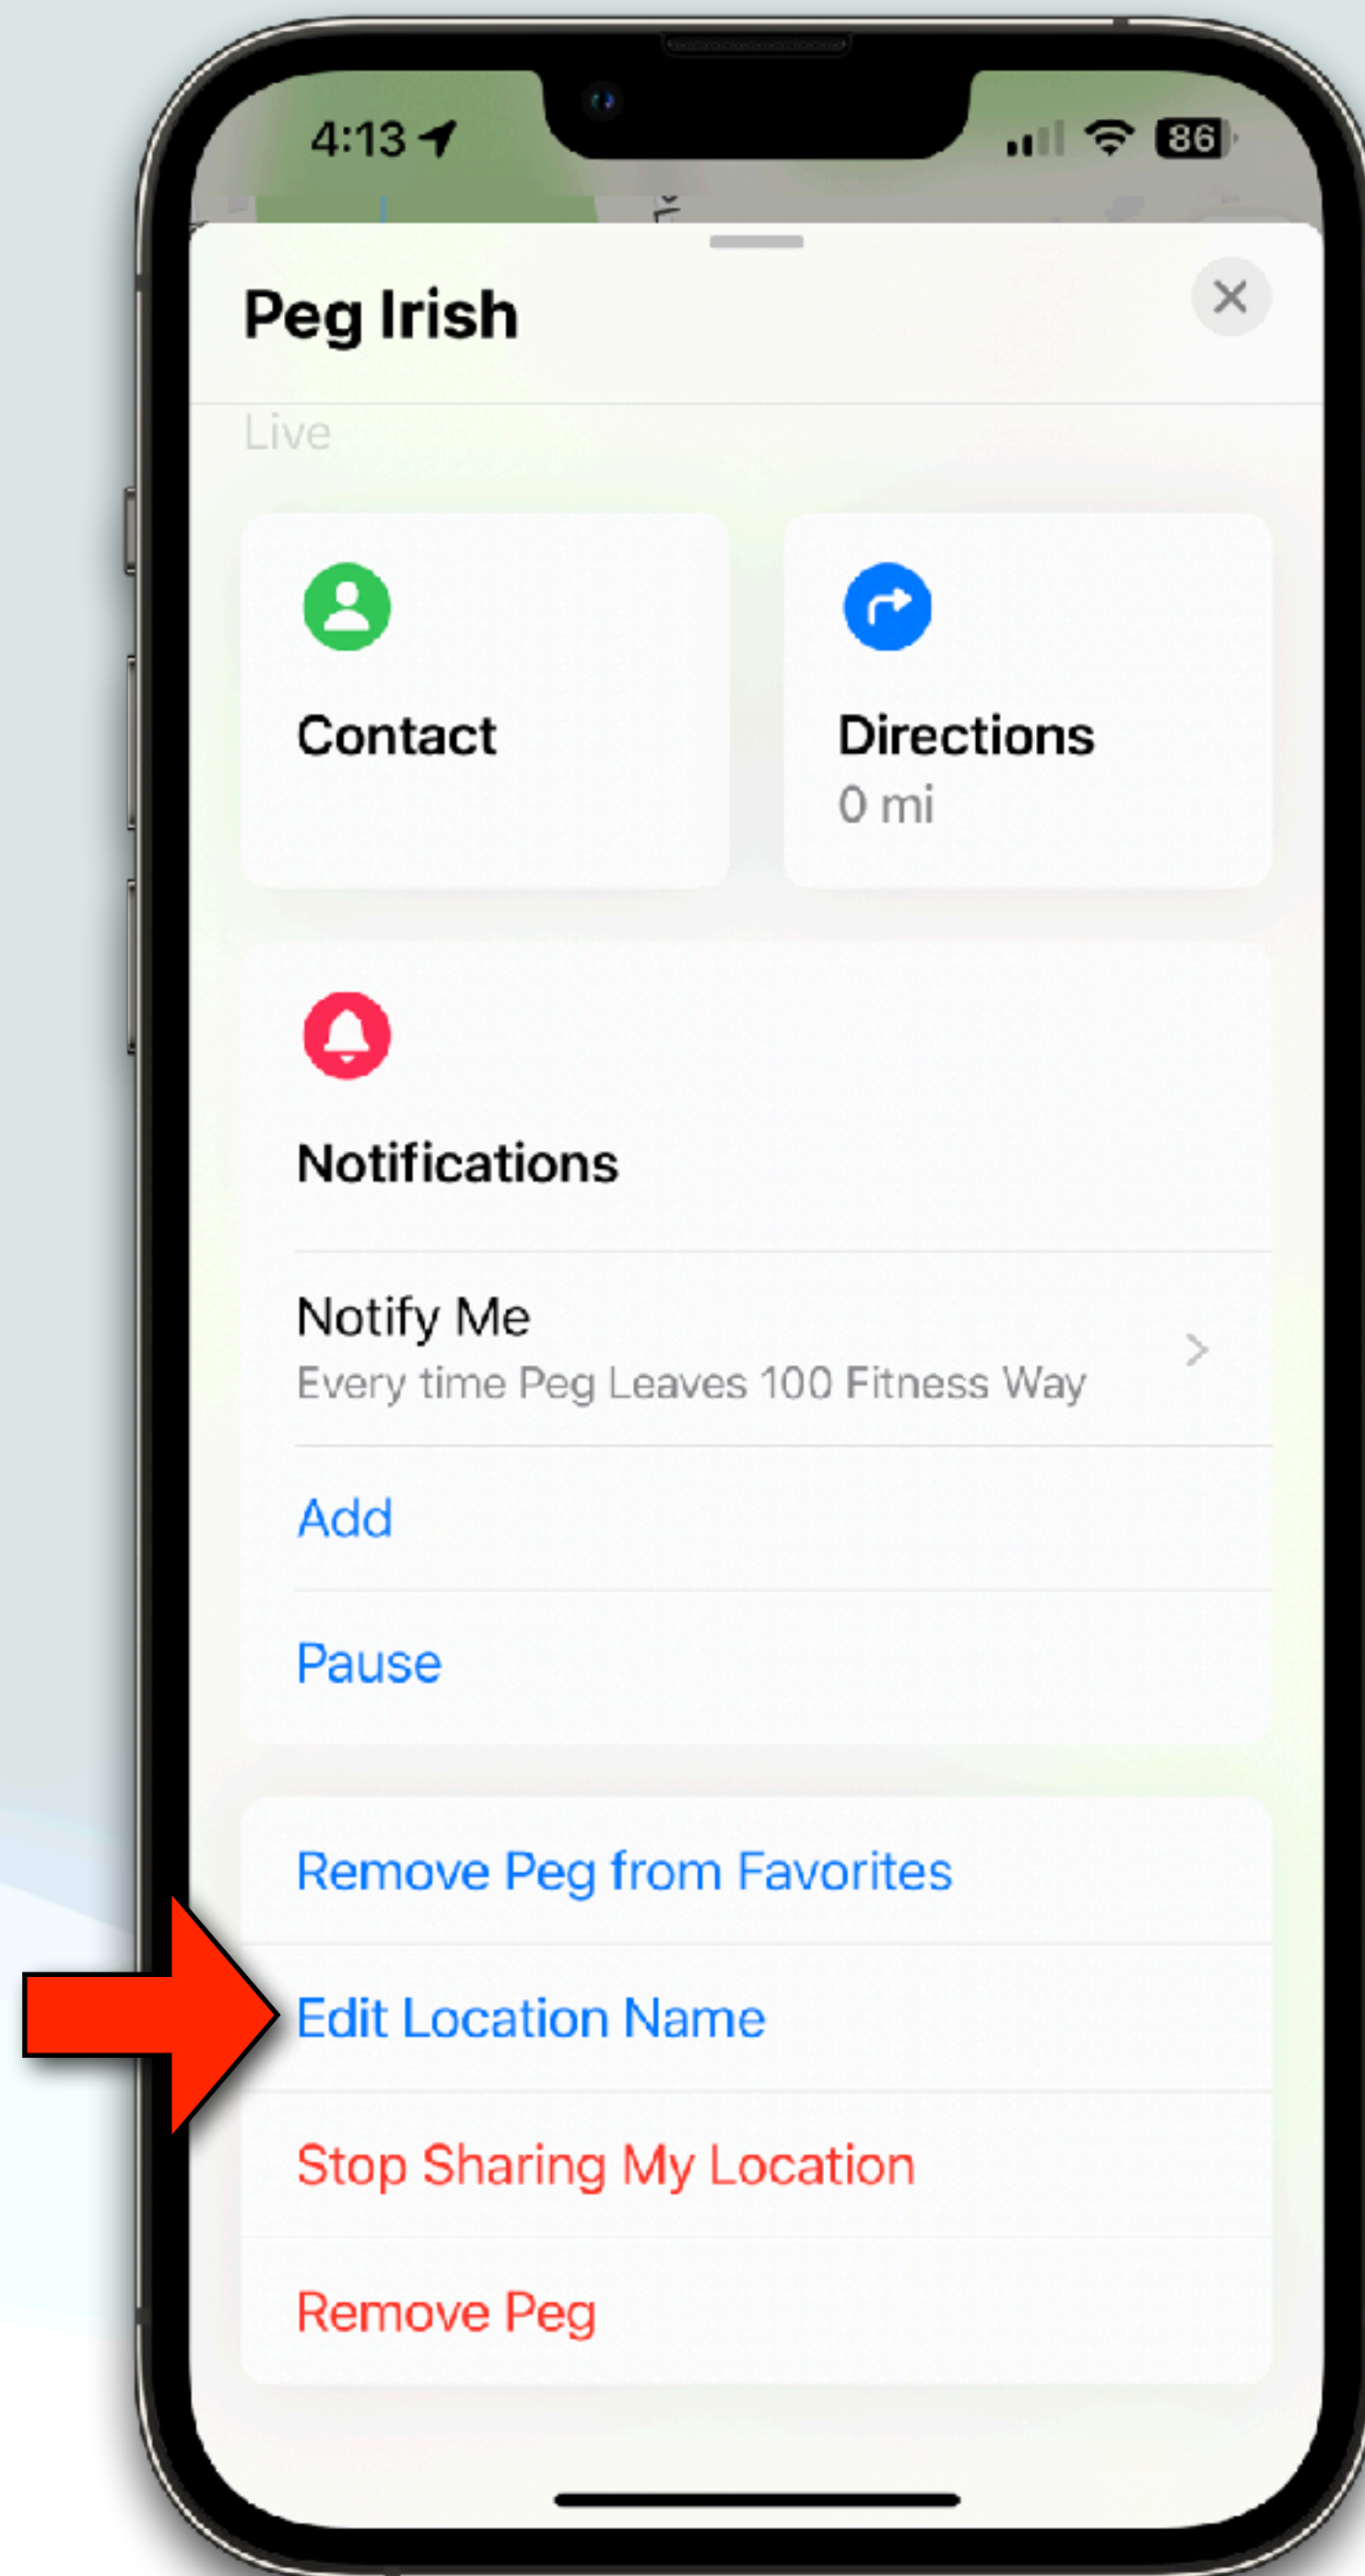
4:13

86

Peg Irish

Live

Contact

Directions
0 mi

Notifications

Notify Me
Every time Peg Leaves 100 Fitness Way

Add

Pause

Remove Peg from Favorites

Edit Location Name

Stop Sharing My Location

Remove Peg